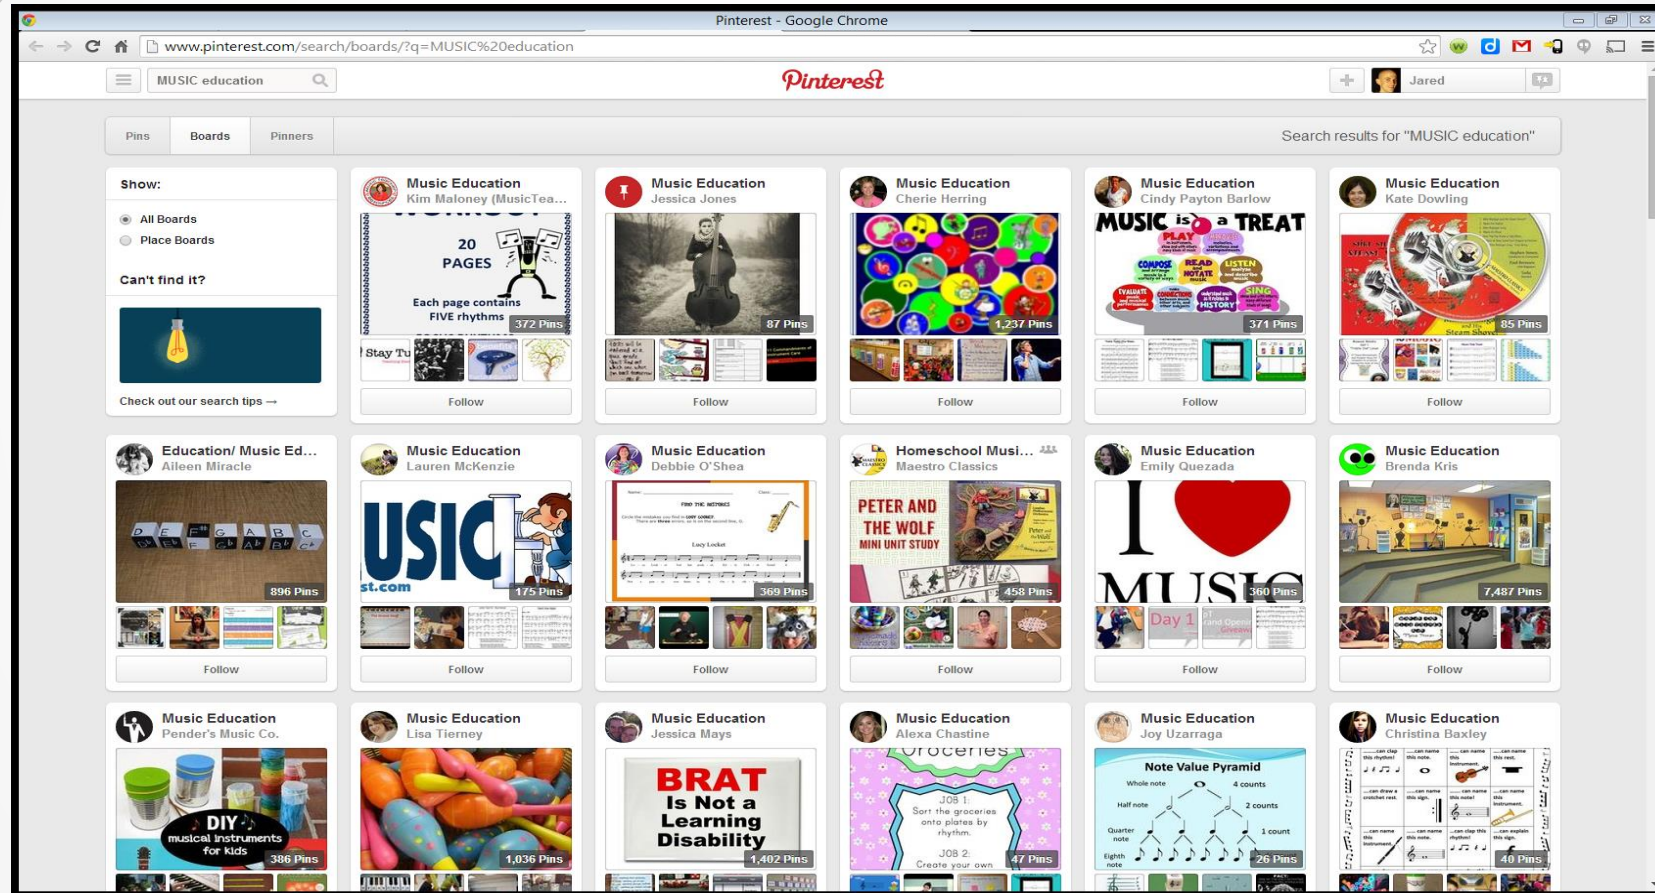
Pinterest - Google Chrome

www.pinterest.com/search/boards/?q=MUSIC%20education

MUSIC education

Pinterest

Jared

Pins | Boards | Pinners

Search results for "MUSIC education"

Show:

All Boards

Place Boards

Can't find it?

Check out our search tips →

Music Education
Kim Maloney (MusicTea...
20 PAGES
Each page contains FIVE rhythms
372 Pins
Stay Tu
Follow

Music Education
Jessica Jones
87 Pins
Follow

Music Education
Cherie Herring
1,237 Pins
Follow

Music Education
Cindy Payton Barlow
MUSIC is a TREAT
PLAY
COMPOSE
READ NOTATE
LISTEN
EVALUATE
CONNECT
HISTORY
SING
371 Pins
Follow

Music Education
Kate Dowling
85 Pins
Follow

Education/ Music Ed...
Aileen Miracle
896 Pins
Follow

Music Education
Lauren McKenzie
USIC
st.com
175 Pins
Follow

Music Education
Debbie O'Shea
FIND THE MISTAKES
369 Pins
Follow

Homeschool Musi...
Maestro Classics
PETER AND THE WOLF
MINI UNIT STUDY
458 Pins
Follow

Music Education
Emily Quezada
I MUSIC
360 Pins
Day 1
Follow

Music Education
Brenda Kris
7,487 Pins
Follow

Music Education
Pender's Music Co.
DIY musical instruments for kids
386 Pins

Music Education
Lisa Tierney
1,036 Pins

Music Education
Jessica Mays
BRAT
Is Not a Learning Disability
1,402 Pins

Music Education
Alexa Chastine
Groceries
JOB 1: Sort the groceries onto plates by rhythm.
JOB 2: Create your own
47 Pins

Music Education
Joy Uzarraga
Note Value Pyramid
Whole note 4 counts
Half note 2 counts
Quarter note 1 count
Eighth note
26 Pins

Music Education
Christina Baxley
40 Pins